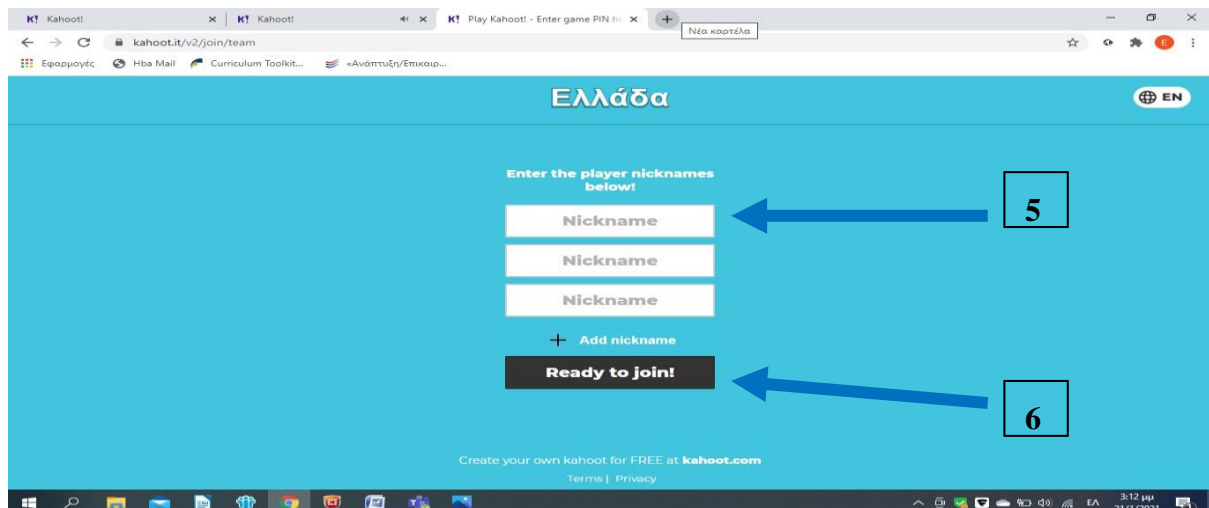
K! Kahoot! ×
K! Kahoot! ×
K! Play Kahoot! - Enter game PIN h ×
+
Νέα καρτέλα

kahoot.it/v2/join/team

Εφαρμογές Hba Mail Curriculum Toolkit... «Ανάπτυξη/Επικαιρ...

Ελλάδα

EN

Enter the player nicknames below!

Nickname

Nickname

Nickname

+ Add nickname

Ready to join!

5

6

Create your own kahoot for FREE at kahoot.com

Terms | Privacy

ΕΛ 3:12 μμ